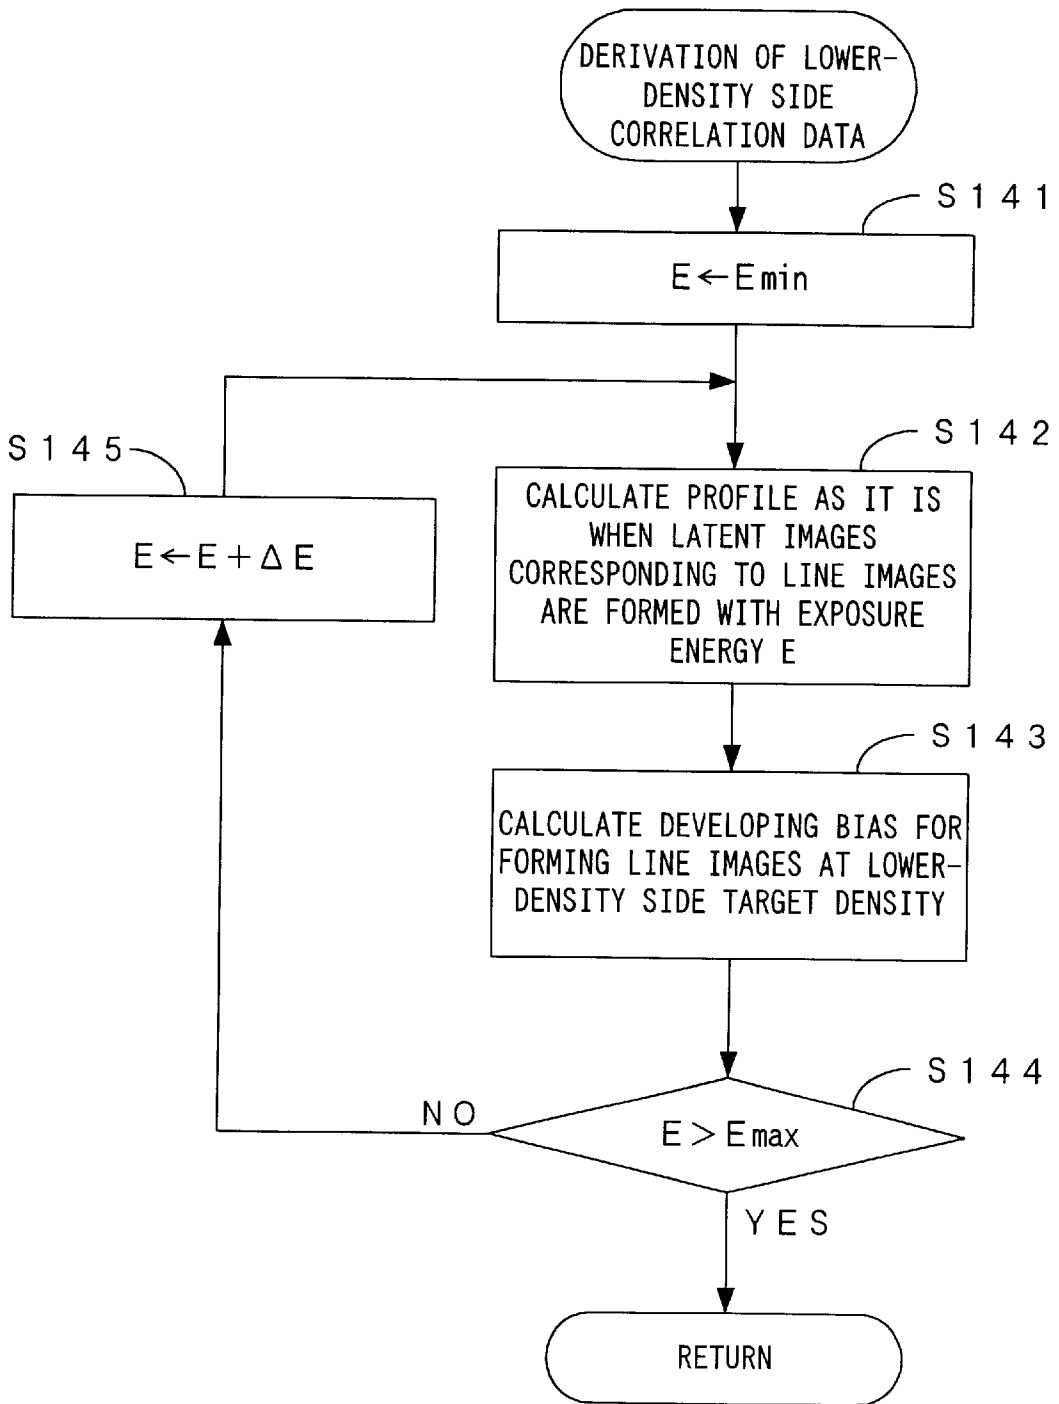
DERIVATION OF LOWER-DENSITY SIDE CORRELATION DATA

S141

$E \leftarrow E_{min}$

S145

$E \leftarrow E + \Delta E$

S142

CALCULATE PROFILE AS IT IS WHEN LATENT IMAGES CORRESPONDING TO LINE IMAGES ARE FORMED WITH EXPOSURE ENERGY E

S143

CALCULATE DEVELOPING BIAS FOR FORMING LINE IMAGES AT LOWER-DENSITY SIDE TARGET DENSITY

S144

NO

$E > E_{max}$

YES

RETURN